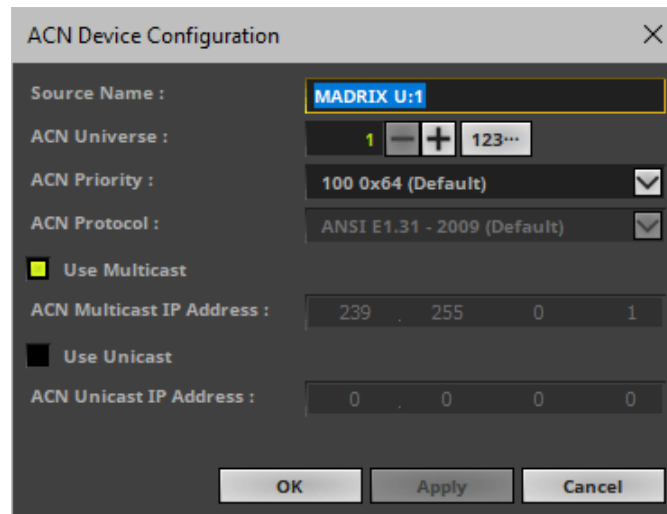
ACN Device Configuration

Source Name : MADRIX U:1

ACN Universe : 1 − + 123···

ACN Priority : 100 0x64 (Default)

ACN Protocol : ANSI E1.31 - 2009 (Default)

Use Multicast

ACN Multicast IP Address : 239 . 255 . 0 . 1

Use Unicast

ACN Unicast IP Address : 0 . 0 . 0 . 0

OK Apply Cancel